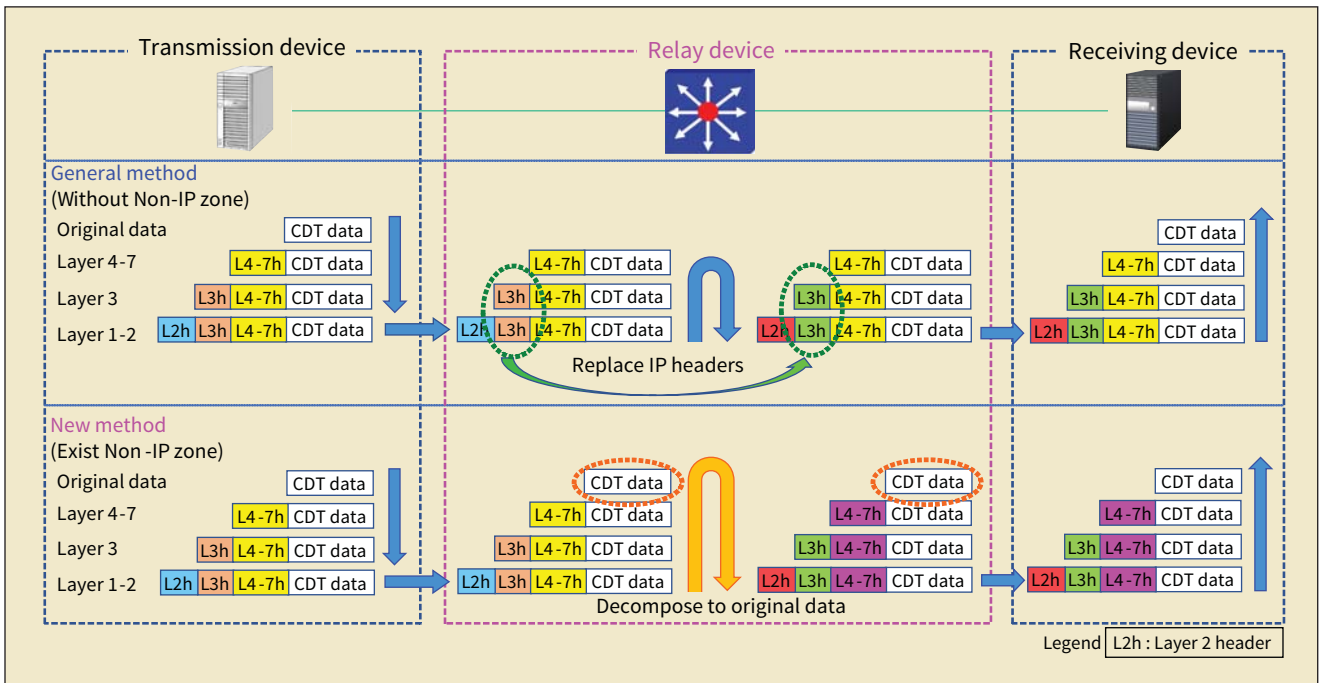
Transmission device

Relay device

Receiving device

General method
(Without Non-IP zone)

| | | | |
|---|---|---|---|
| Original data | | | CDT data |
| Layer 4-7 | | L4-7h | CDT data |
| Layer 3 | L3h | L4-7h | CDT data |
| Layer 1-2 | L2h L3h | L4-7h | CDT data |

L4-7h CDT data
L3h L4-7h CDT data
L2h L3h L4-7h CDT data

L4-7h CDT data
L3h L4-7h CDT data
L2h L3h L4-7h CDT data

Replace IP headers

CDT data
L4-7h CDT data
L3h L4-7h CDT data
L2h L3h L4-7h CDT data

New method
(Exist Non -IP zone)

| | | | |
|---|---|---|---|
| Original data | | | CDT data |
| Layer 4-7 | | L4-7h | CDT data |
| Layer 3 | L3h | L4-7h | CDT data |
| Layer 1-2 | L2h L3h | L4-7h | CDT data |

CDT data
L4-7h CDT data
L3h L4-7h CDT data
L2h L3h L4-7h CDT data

CDT data
L4-7h CDT data
L3h L4-7h CDT data
L2h L3h L4-7h CDT data

Decompose to original data

CDT data
L4-7h CDT data
L3h L4-7h CDT data
L2h L3h L4-7h CDT data

Legend L2h : Layer 2 header